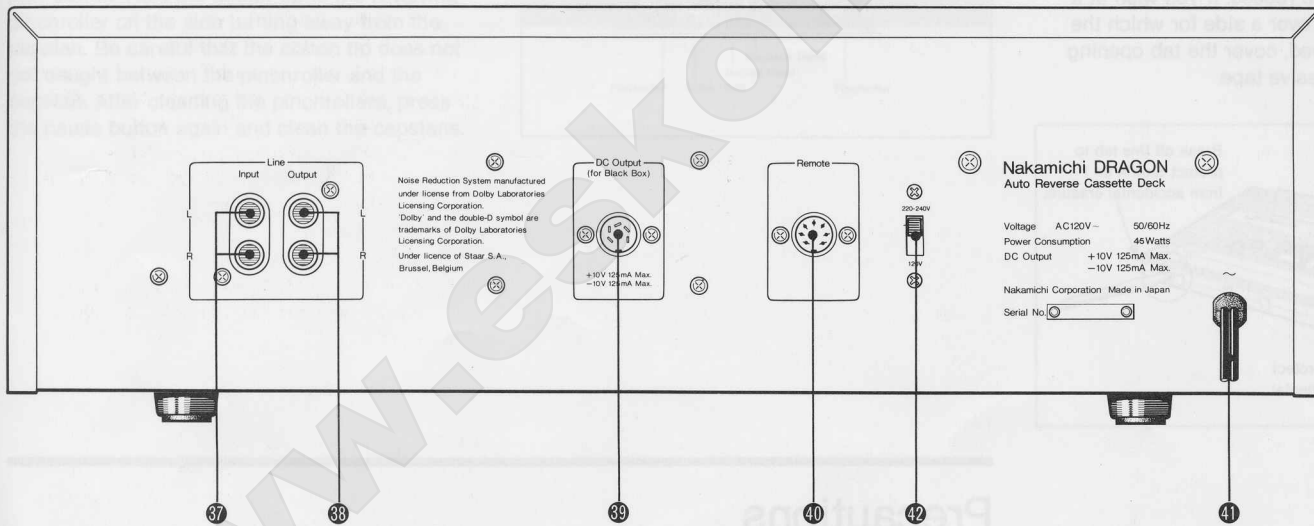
roller on the side letting away from the capstan. Be careful that the cotton tip does not get caught between the pinchroller and the capstan. After cleaning the pinchrollers, press the pause button again and clean the capstans.

er a side for which the , cover the tab opening ve tape.

Line
Input Output
L
R
L
R

Noise Reduction System manufactured under license from Dolby Laboratories Licensing Corporation.
'Dolby' and the double-D symbol are trademarks of Dolby Laboratories Licensing Corporation.
Under licence of Staar S.A., Brussel, Belgium

DC Output
(for Black Box)
+10V 125mA Max.
−10V 125mA Max.

Remote

220-240V
120V

Nakamichi DRAGON
Auto Reverse Cassette Deck

Voltage AC120V ~ 50/60Hz
Power Consumption 45Watts
DC Output +10V 125mA Max.
−10V 125mA Max.

Nakamichi Corporation Made in Japan
Serial No.

~

37 38 39 40 42 41

Precautions

www.eskol